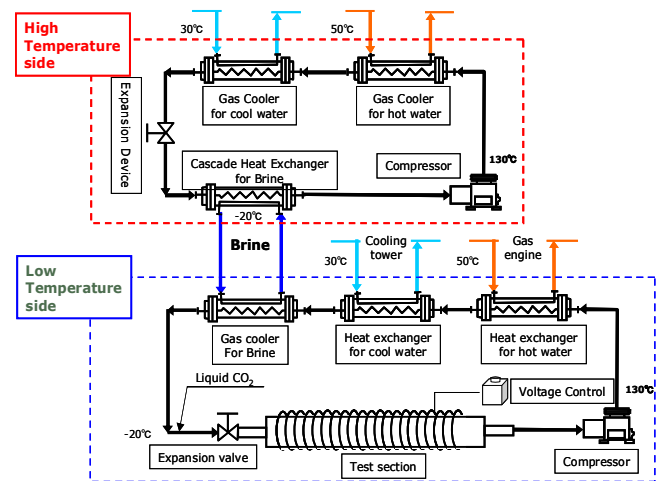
High Temperature side

30℃

50℃

Expansion Device

Gas Cooler for cool water

Gas Cooler for hot water

Cascade Heat Exchanger for Brine

Compressor

130℃

-20℃

Brine

Cooling tower

Gas engine

30℃

50℃

Low Temperature side

Gas cooler For Brine

Heat exchanger for cool water

Heat exchanger for hot water

Liquid $CO_2$

Voltage Control

130℃

-20℃

Expansion valve

Test section

Compressor